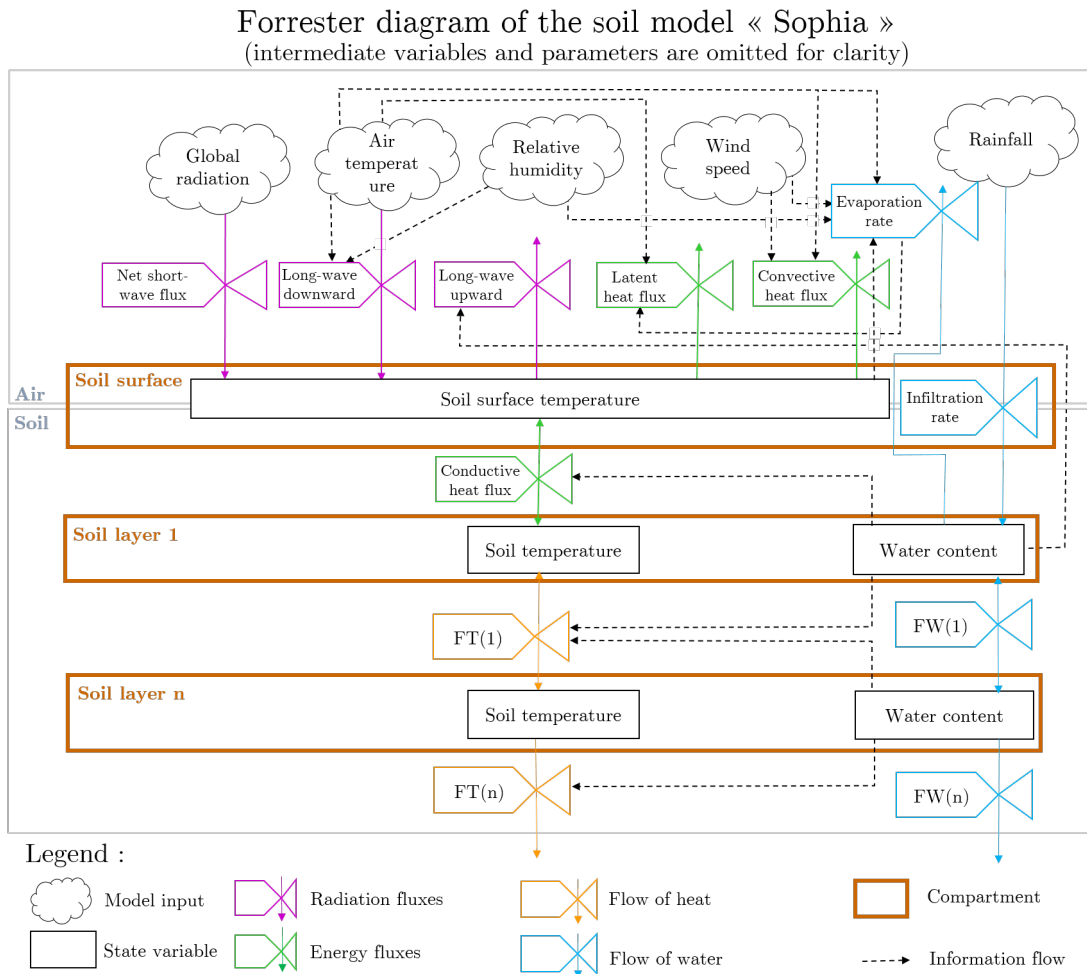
Forrester diagram of the soil model « Sophia »
(intermediate variables and parameters are omitted for clarity)

Global radiation

Air temperat ure

Relative humidity

Wind speed

Rainfall

Evaporation rate

Net short-wave flux

Long-wave downward

Long-wave upward

Latent heat flux

Convective heat flux

Air

Soil

Soil surface

Soil surface temperature

Infiltration rate

Conductive heat flux

Soil layer 1

Soil temperature

Water content

FT(1)

FW(1)

Soil layer n

Soil temperature

Water content

FT(n)

FW(n)

Legend :

Model input

Radiation fluxes

Flow of heat

Compartment

State variable

Energy fluxes

Flow of water

Information flow